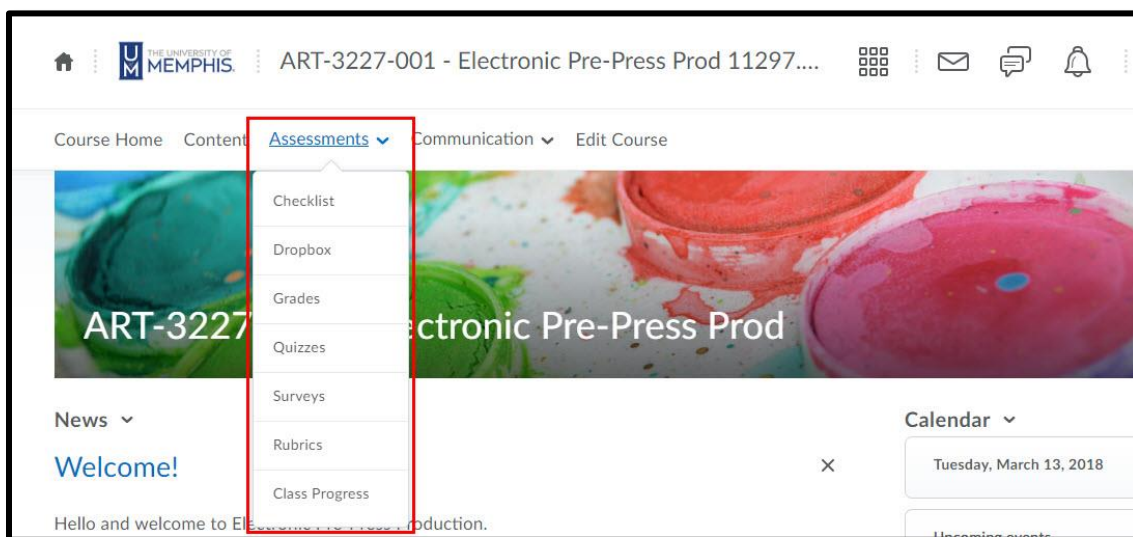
THE UNIVERSITY OF MEMPHIS. ART-3227-001 - Electronic Pre-Press Prod 11297....

Course Home Content Assessments Communication Edit Course

Checklist
Dropbox
Grades
Quizzes
Surveys
Rubrics
Class Progress

ART-3227 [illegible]ctronic Pre-Press Prod

News

Welcome!

×

Hello and welcome to El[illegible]oduction.

Calendar

Tuesday, March 13, 2018

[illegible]